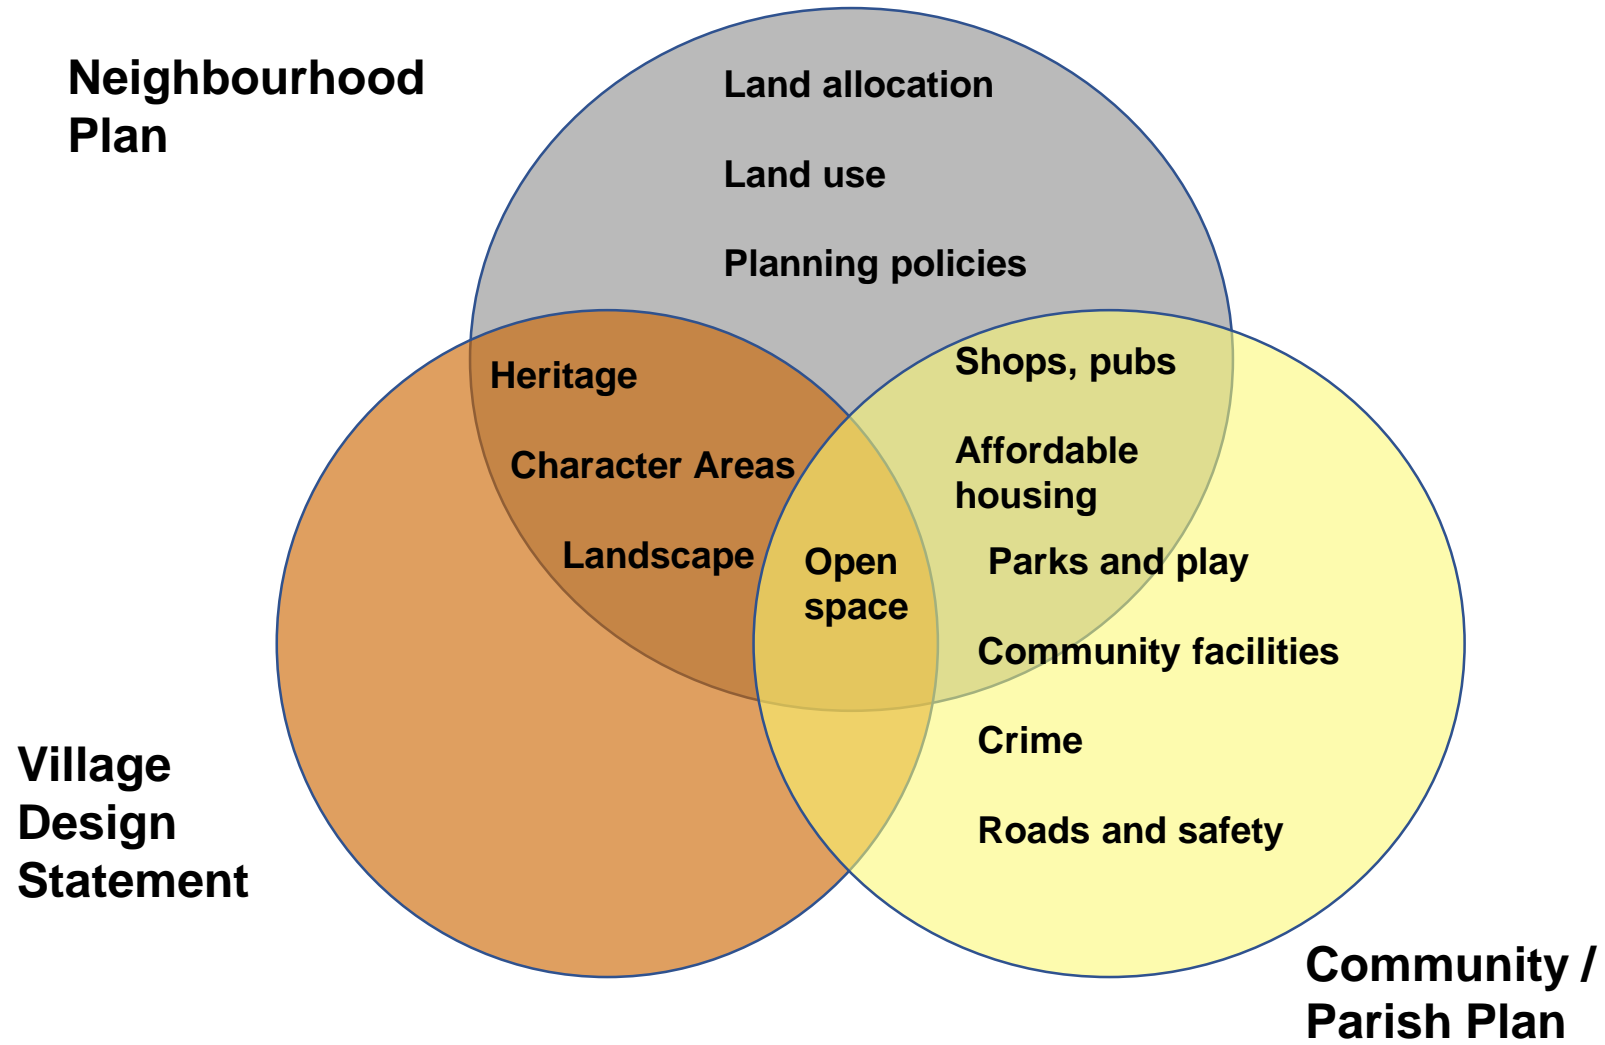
Neighbourhood Plan

Land allocation

Land use

Planning policies

Heritage

Character Areas

Landscape

Open space

Shops, pubs

Affordable housing

Parks and play

Community facilities

Crime

Roads and safety

Village Design Statement

Community / Parish Plan